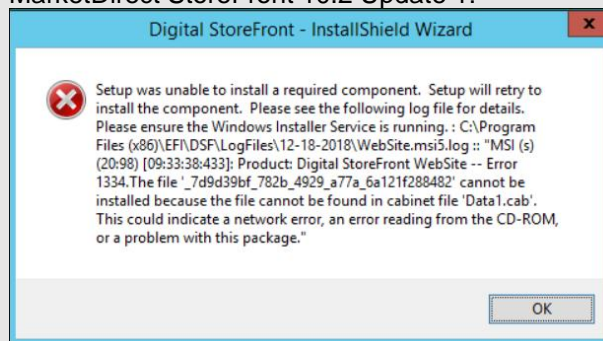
MarketDirect StoreFront 10.2 Update 1.

Digital StoreFront - InstallShield Wizard

Setup was unable to install a required component. Setup will retry to install the component. Please see the following log file for details. Please ensure the Windows Installer Service is running. : C:\Program Files (x86)\EFI\DSF\LogFiles\12-18-2018\WebSite.msi5.log :: "MSI (s) (20:98) [09:33:38:433]: Product: Digital StoreFront WebSite -- Error 1334.The file '_7d9d39bf_782b_4929_a77a_6a121f288482' cannot be installed because the file cannot be found in cabinet file 'Data1.cab'. This could indicate a network error, an error reading from the CD-ROM, or a problem with this package."

OK